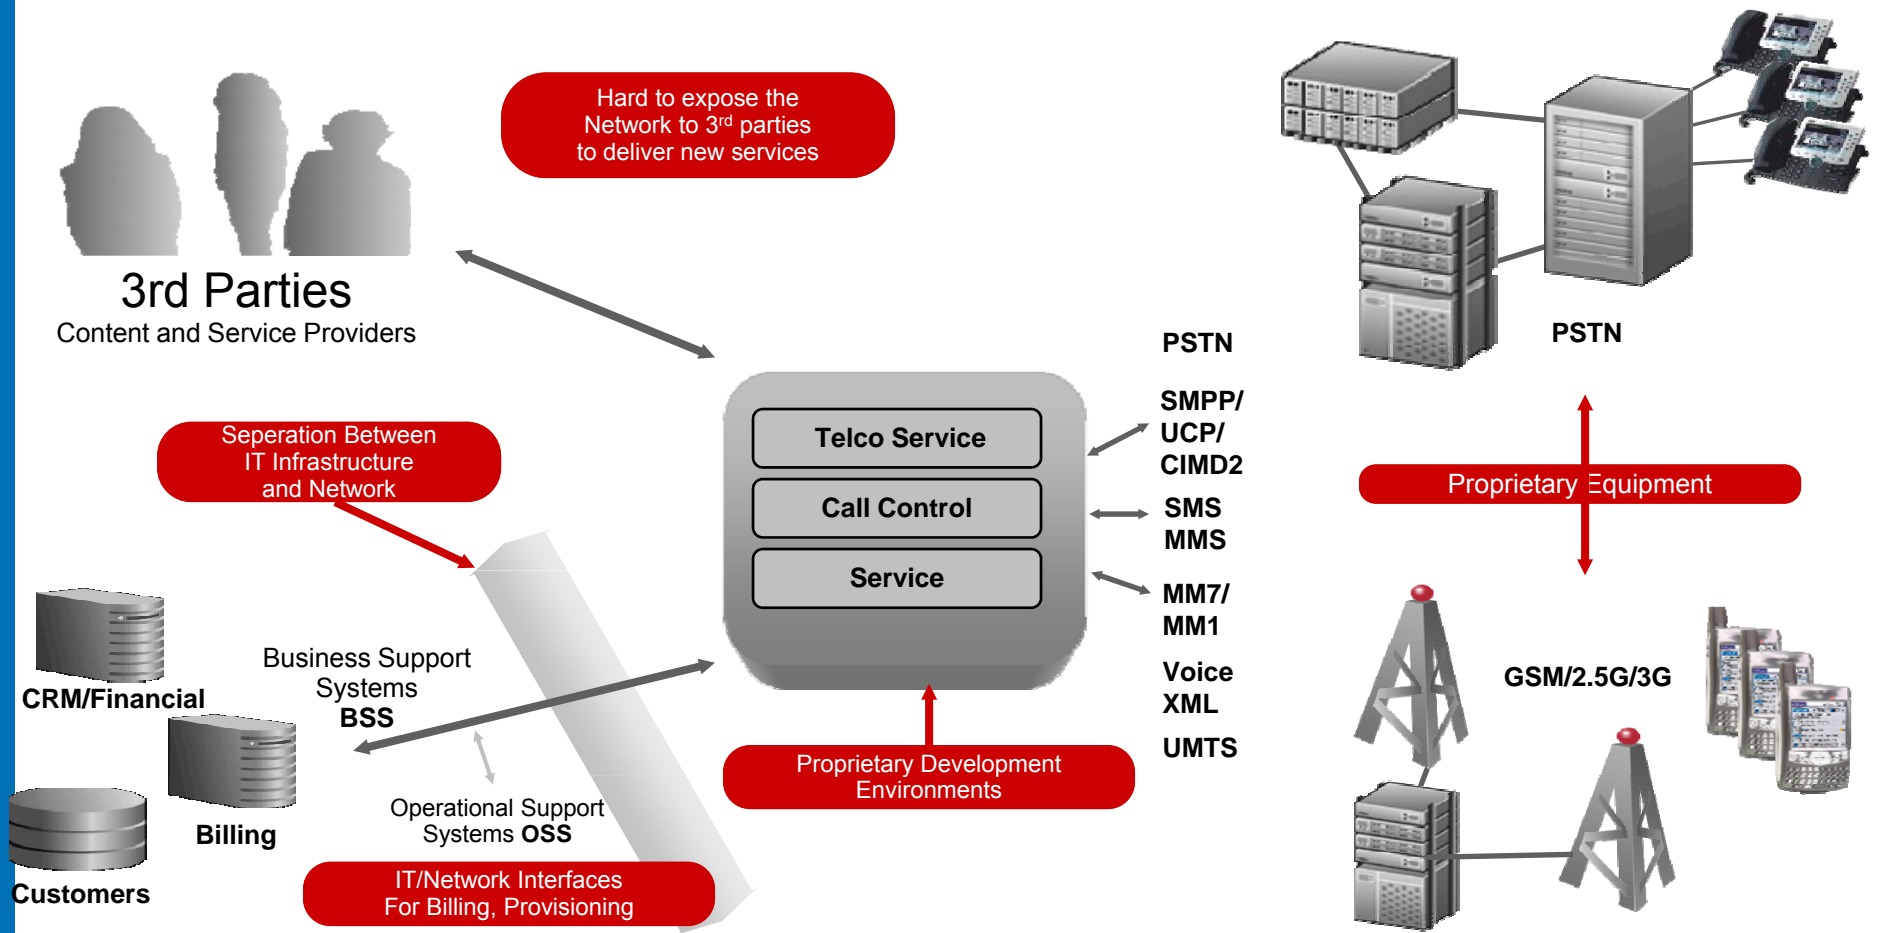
Hard to expose the Network to 3$^{rd}$ parties to deliver new services

3rd Parties
Content and Service Providers

PSTN

PSTN

Seperation Between IT Infrastructure and Network

Telco Service

Call Control

Service

SMPP/ UCP/ CIMD2

SMS MMS

MM7/ MM1

Voice XML

UMTS

Proprietary Equipment

GSM/2.5G/3G

CRM/Financial

Business Support Systems
BSS

Billing

Customers

Operational Support Systems OSS

Proprietary Development Environments

IT/Network Interfaces For Billing, Provisioning